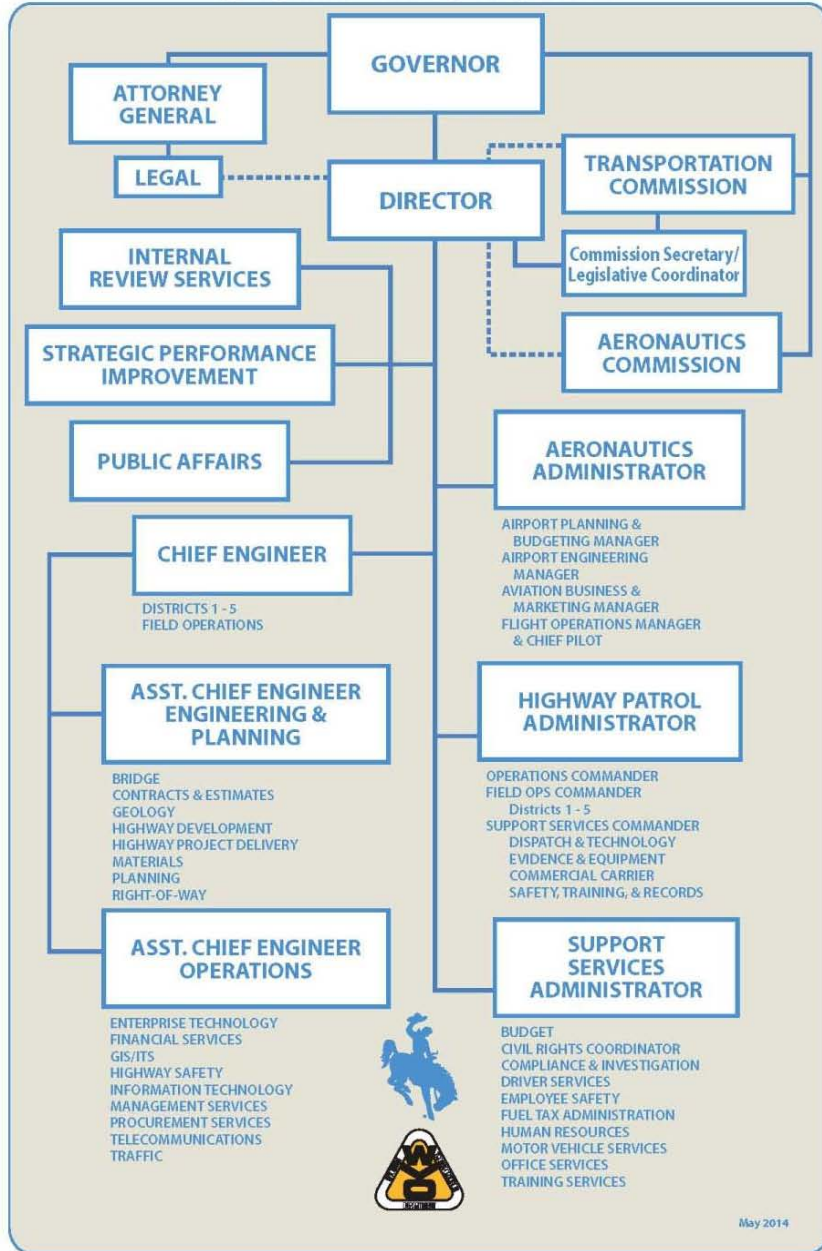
GOVERNOR

ATTORNEY GENERAL

LEGAL

DIRECTOR

TRANSPORTATION COMMISSION

Commission Secretary/ Legislative Coordinator

INTERNAL REVIEW SERVICES

STRATEGIC PERFORMANCE IMPROVEMENT

AERONAUTICS COMMISSION

PUBLIC AFFAIRS

AERONAUTICS ADMINISTRATOR

AIRPORT PLANNING & BUDGETING MANAGER
AIRPORT ENGINEERING MANAGER
AVIATION BUSINESS & MARKETING MANAGER
FLIGHT OPERATIONS MANAGER & CHIEF PILOT

CHIEF ENGINEER

DISTRICTS 1 - 5
FIELD OPERATIONS

ASST. CHIEF ENGINEER ENGINEERING & PLANNING

BRIDGE
CONTRACTS & ESTIMATES
GEOLOGY
HIGHWAY DEVELOPMENT
HIGHWAY PROJECT DELIVERY
MATERIALS
PLANNING
RIGHT-OF-WAY

HIGHWAY PATROL ADMINISTRATOR

OPERATIONS COMMANDER
FIELD OPS COMMANDER
Districts 1 - 5
SUPPORT SERVICES COMMANDER
DISPATCH & TECHNOLOGY
EVIDENCE & EQUIPMENT
COMMERCIAL CARRIER
SAFETY, TRAINING, & RECORDS

ASST. CHIEF ENGINEER OPERATIONS

ENTERPRISE TECHNOLOGY
FINANCIAL SERVICES
GIS/ITS
HIGHWAY SAFETY
INFORMATION TECHNOLOGY
MANAGEMENT SERVICES
PROCUREMENT SERVICES
TELECOMMUNICATIONS
TRAFFIC

SUPPORT SERVICES ADMINISTRATOR

BUDGET
CIVIL RIGHTS COORDINATOR
COMPLIANCE & INVESTIGATION
DRIVER SERVICES
EMPLOYEE SAFETY
FUEL TAX ADMINISTRATION
HUMAN RESOURCES
MOTOR VEHICLE SERVICES
OFFICE SERVICES
TRAINING SERVICES

WYO

May 2014